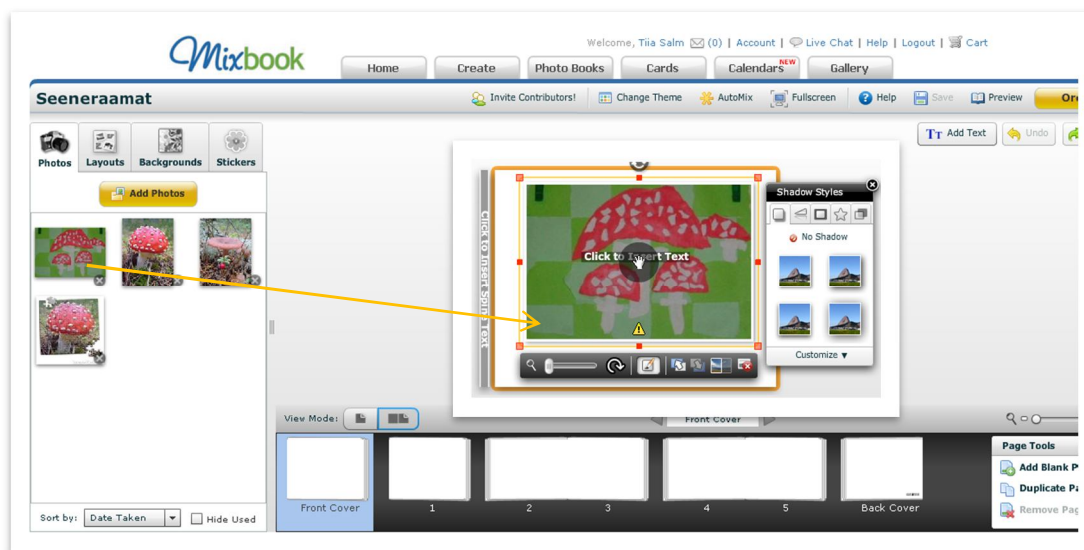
Mixbook

Welcome, Tiia Salm (0) | Account | Live Chat | Help | Logout | Cart

Home Create Photo Books Cards Calendars NEW Gallery

Seeneraamat

Invite Contributors! Change Theme AutoMix Fullscreen Help Save Preview Or

Photos Layouts Backgrounds Stickers

Add Photos

Add Text Undo

Click to Insert Spine Text

Click to Insert Text

Shadow Styles

No Shadow

Customize ▼

View Mode:

Front Cover

Page Tools

Add Blank P

Duplicate Pa

Remove Pag

Front Cover 1 2 3 4 5 Back Cover

Sort by: Date Taken Hide Used